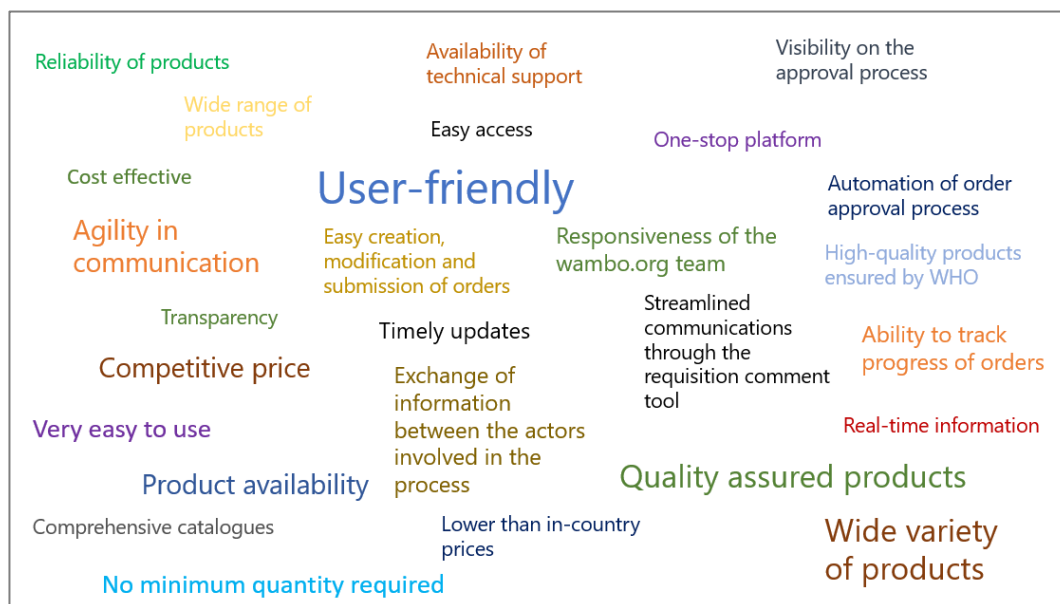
Reliability of products

Availability of technical support

Visibility on the approval process

Wide range of products

Easy access

One-stop platform

Cost effective

User-friendly

Automation of order approval process

Agility in communication

Easy creation, modification and submission of orders

Responsiveness of the wambo.org team

High-quality products ensured by WHO

Transparency

Timely updates

Streamlined communications through the requisition comment tool

Ability to track progress of orders

Competitive price

Exchange of information between the actors involved in the process

Very easy to use

Real-time information

Product availability

Quality assured products

Comprehensive catalogues

Lower than in-country prices

Wide variety of products

No minimum quantity required